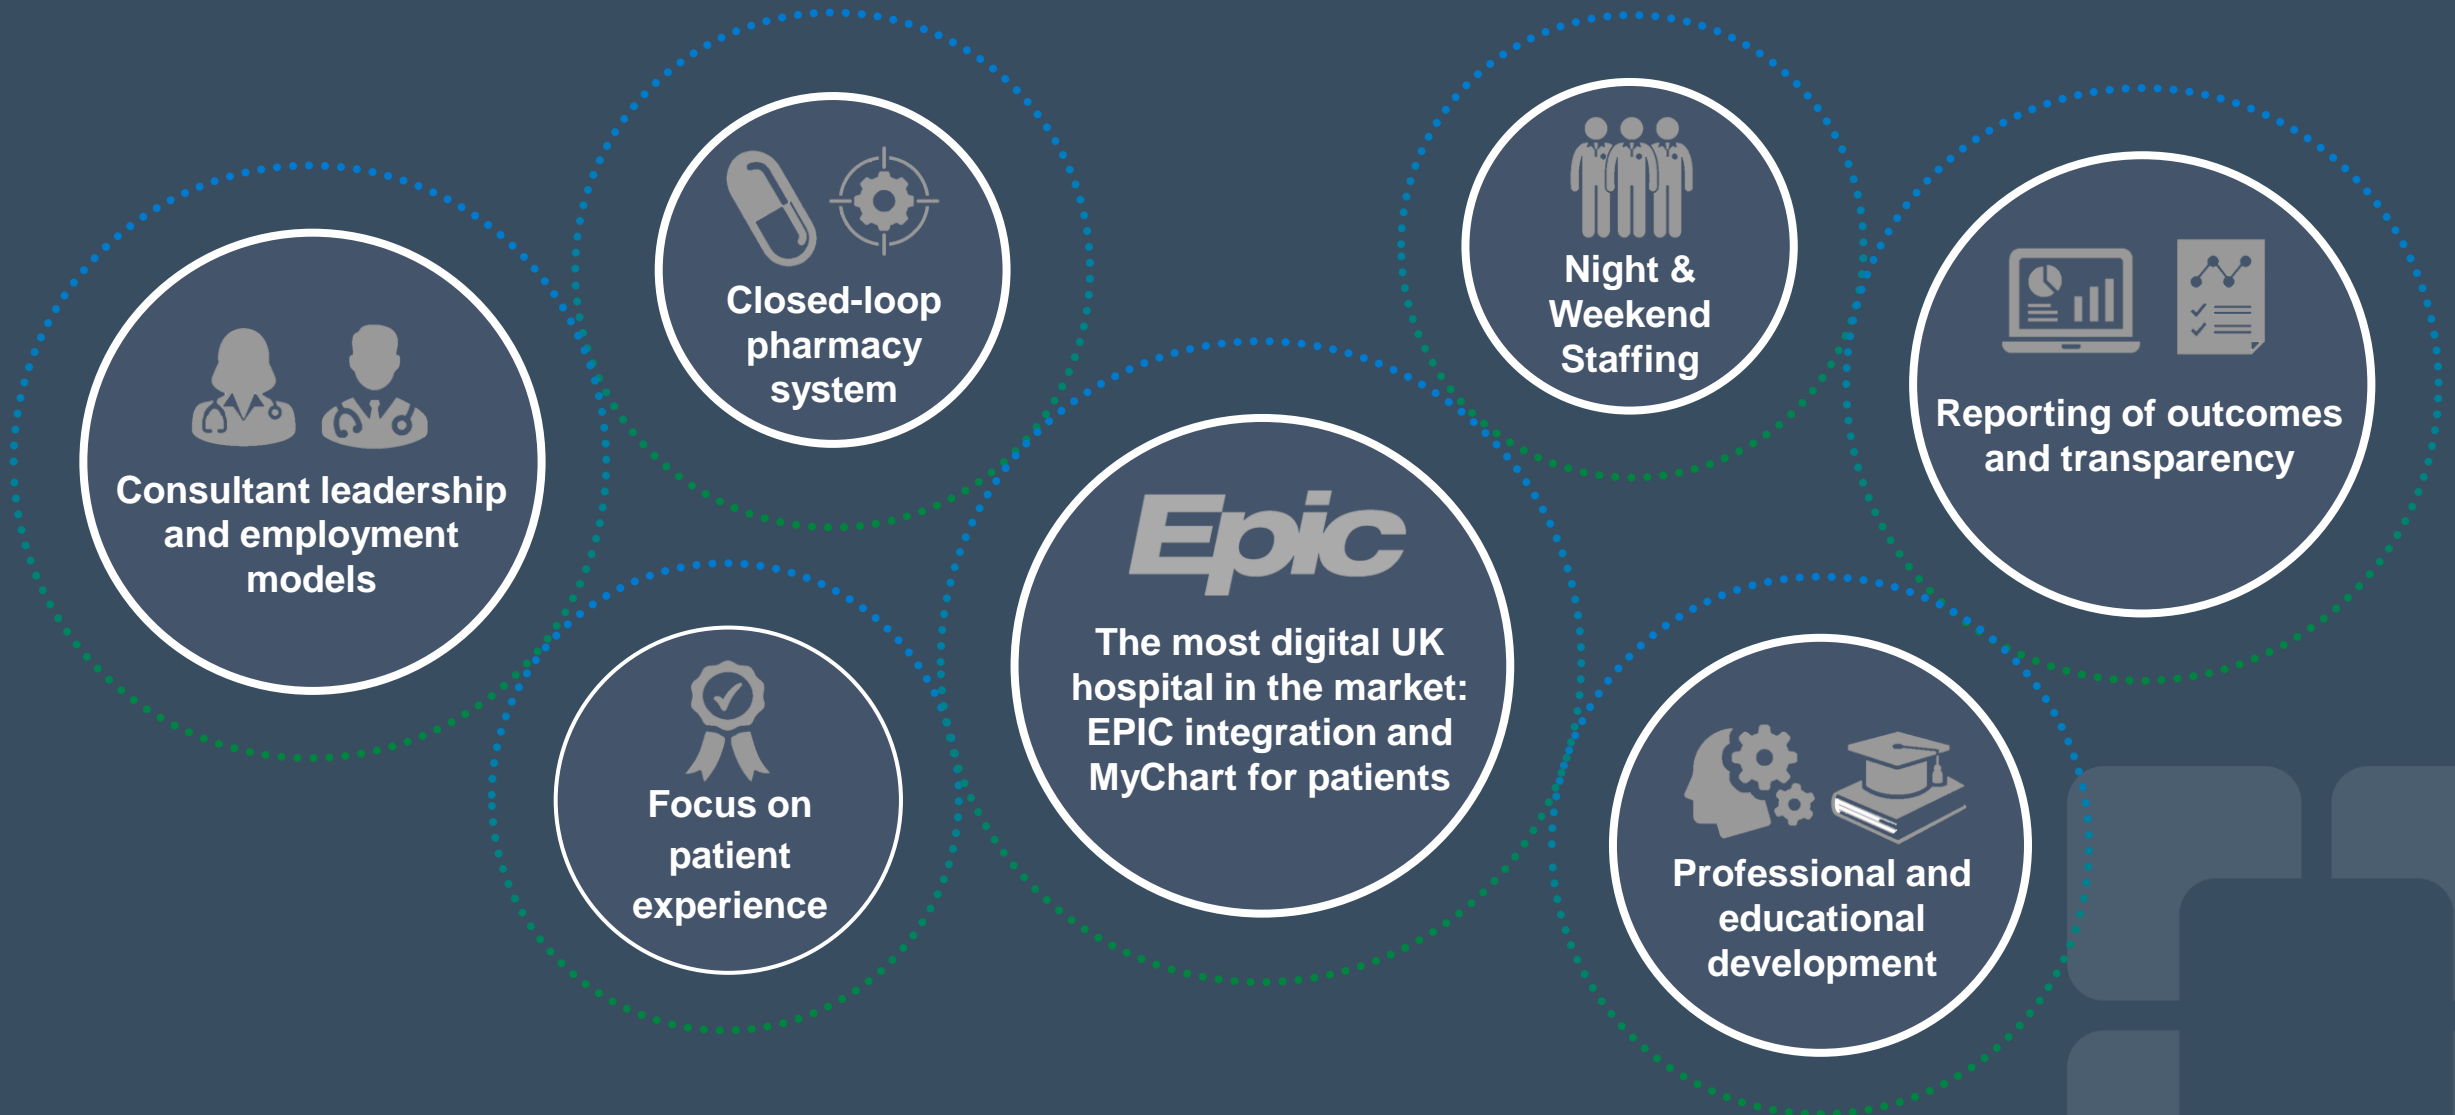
Consultant leadership and employment models

Closed-loop pharmacy system

Focus on patient experience

Epic

The most digital UK hospital in the market: EPIC integration and MyChart for patients

Night & Weekend Staffing

Reporting of outcomes and transparency

Professional and educational development